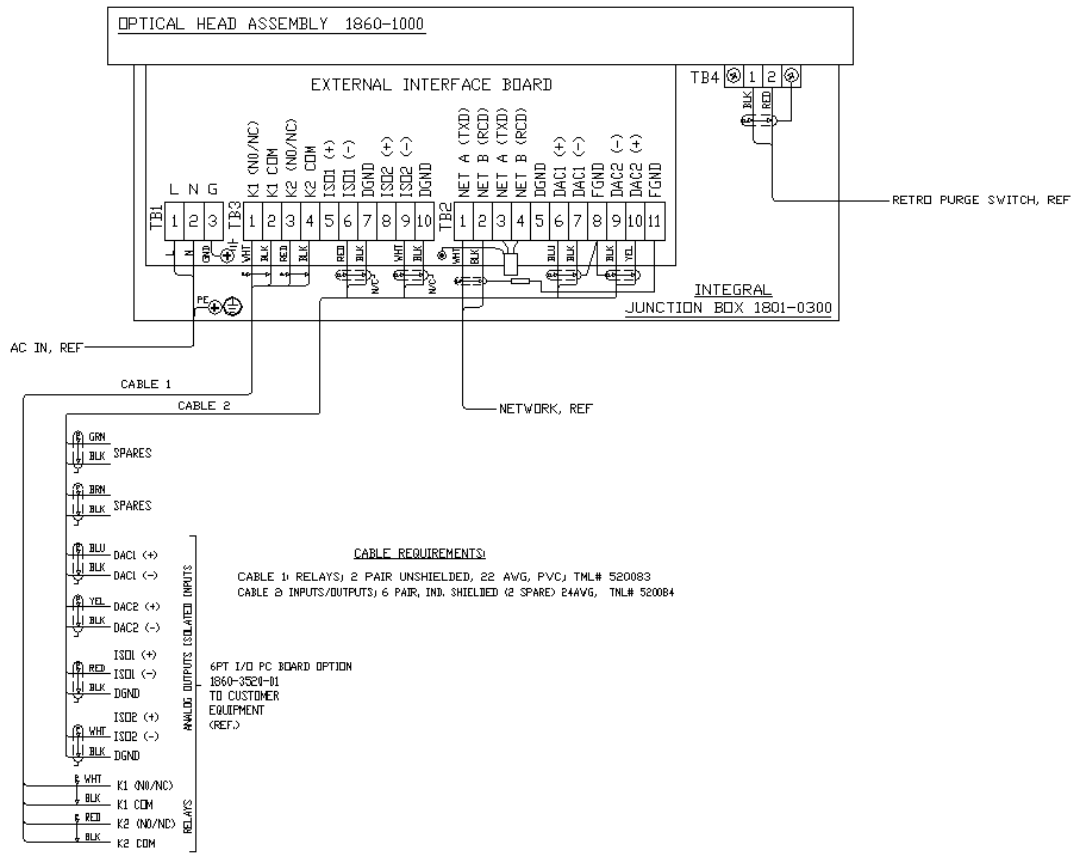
OPTICAL HEAD ASSEMBLY 1860-1000

EXTERNAL INTERFACE BOARD

TB4 1 2
BLK RED

RETRO PURGE SWITCH, REF

TB1 L N G
1 2 3
TB3
K1 (NO/NC) K1 COM K2 (NO/NC) K2 COM ISO1 (+) ISO1 (-) DGND ISO2 (+) ISO2 (-) DGND
1 2 3 4 5 6 7 8 9 10
TB2
NET A (TXD) NET B (RCD) NET A (TXD) NET B (RCD) DGND DAC1 (+) DAC1 (-) FGND DAC2 (-) DAC2 (+) FGND
1 2 3 4 5 6 7 8 9 10 11

N GND WHT BLK RED BLK RED BLK N/C WHT BLK N/C WHT BLK BLU BLK BLK YEL

PE

INTEGRAL
JUNCTION BOX 1801-0300

AC IN, REF

CABLE 1

CABLE 2

NETWORK, REF

GRN
BLK SPARES

BRN
BLK SPARES

BLU DAC1 (+)
BLK DAC1 (-)

YEL DAC2 (+)
BLK DAC2 (-)

ISO1 (+)
RED ISO1 (-)
BLK DGND

ISO2 (+)
WHT ISO2 (-)
BLK DGND

ANALOG OUTPUTS ISOLATED INPUTS

WHT K1 (NO/NC)
BLK K1 COM
RED K2 (NO/NC)
BLK K2 COM

RELAYS

CABLE REQUIREMENTS:

CABLE 1: RELAYS; 2 PAIR UNSHIELDED, 22 AWG, PVC; TML# 520083
CABLE 2: INPUTS/OUTPUTS; 6 PAIR, IND. SHIELDED (2 SPARE) 24AWG, TML# 520084

6PT I/O PC BOARD OPTION
1860-3520-01
TO CUSTOMER
EQUIPMENT
(REF.)